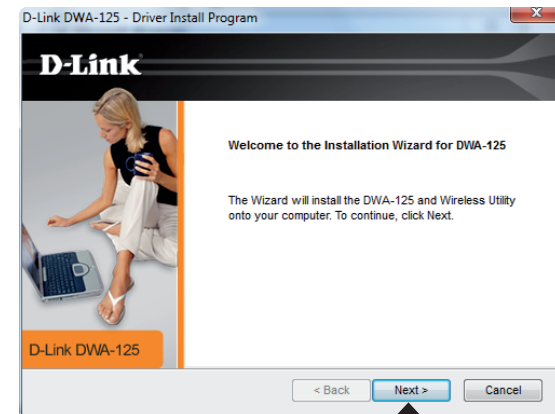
D-Link DWA-125 - Driver Install Program

D-Link

Welcome to the Installation Wizard for DWA-125

The Wizard will install the DWA-125 and Wireless Utility onto your computer. To continue, click Next.

D-Link DWA-125

< Back

Next >

Cancel